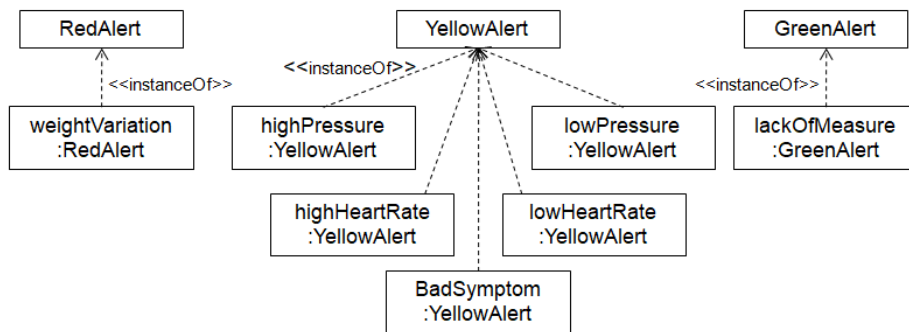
RedAlert

<<instanceOf>>

weightVariation
:RedAlert

YellowAlert

<<instanceOf>>

highPressure
:YellowAlert

lowPressure
:YellowAlert

highHeartRate
:YellowAlert

lowHeartRate
:YellowAlert

BadSymptom
:YellowAlert

GreenAlert

<<instanceOf>>

lackOfMeasure
:GreenAlert